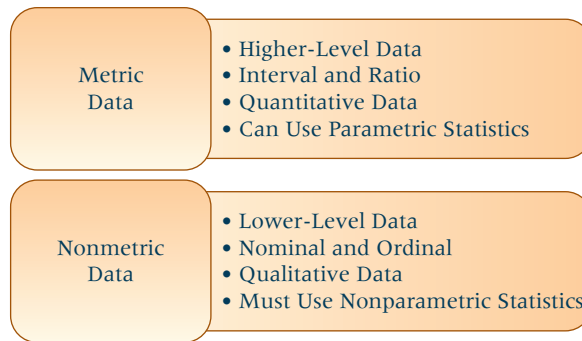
Metric Data

• Higher-Level Data
• Interval and Ratio
• Quantitative Data
• Can Use Parametric Statistics

Nonmetric Data

• Lower-Level Data
• Nominal and Ordinal
• Qualitative Data
• Must Use Nonparametric Statistics